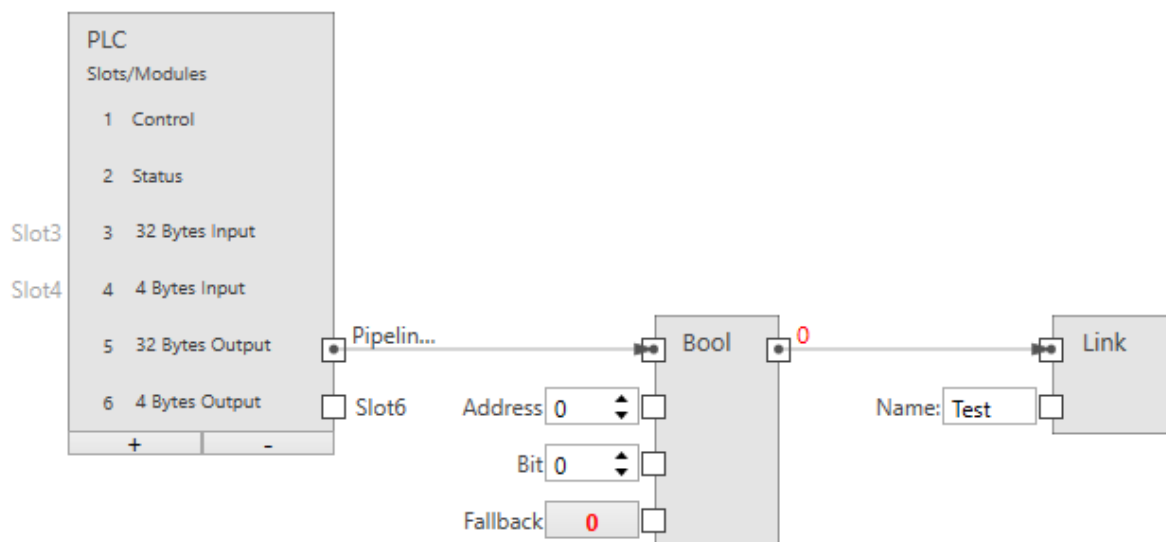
PLC
Slots/Modules

1 Control

2 Status

Slot3 3 32 Bytes Input

Slot4 4 4 Bytes Input

5 32 Bytes Output

6 4 Bytes Output

+ -

Pipelin...

Slot6

Bool

0

Address 0

Bit 0

Fallback 0

Link

Name: Test